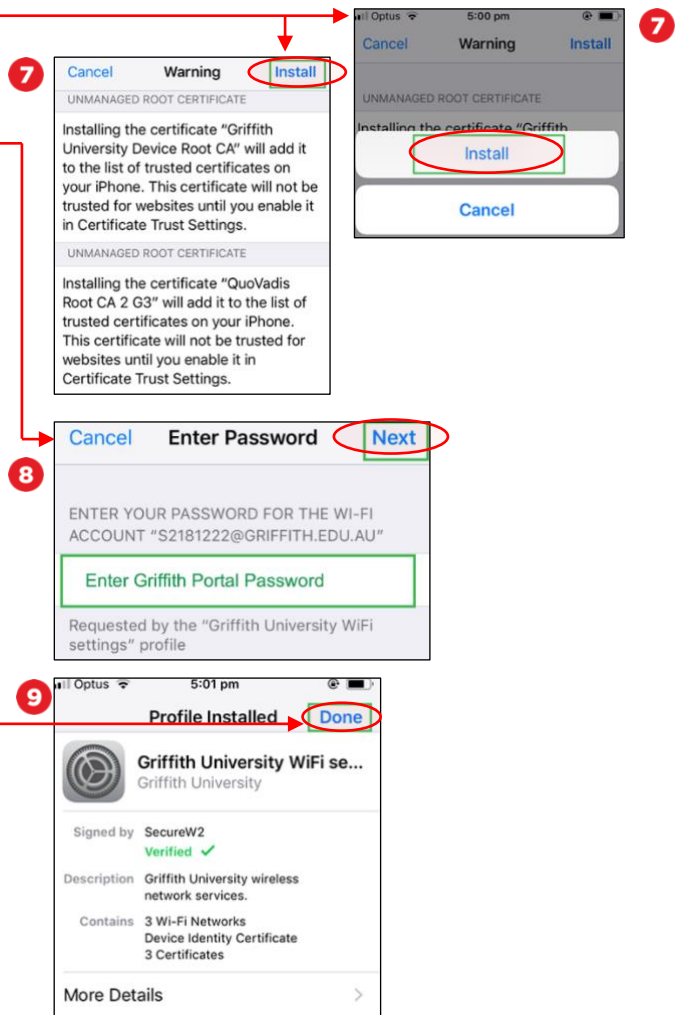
7

Cancel Warning Install

UNMANAGED ROOT CERTIFICATE

Installing the certificate "Griffith University Device Root CA" will add it to the list of trusted certificates on your iPhone. This certificate will not be trusted for websites until you enable it in Certificate Trust Settings.

UNMANAGED ROOT CERTIFICATE

Installing the certificate "QuoVadis Root CA 2 G3" will add it to the list of trusted certificates on your iPhone. This certificate will not be trusted for websites until you enable it in Certificate Trust Settings.

Optus 5:00 pm

Cancel Warning Install

UNMANAGED ROOT CERTIFICATE

Installing the certificate "Griffith

Install

Cancel

7

8

Cancel Enter Password Next

ENTER YOUR PASSWORD FOR THE WI-FI ACCOUNT "S2181222@GRIFFITH.EDU.AU"

Enter Griffith Portal Password

Requested by the "Griffith University WiFi settings" profile

9

Optus 5:01 pm

Profile Installed Done

Griffith University WiFi se...
Griffith University

Signed by SecureW2
Verified ✓

Description Griffith University wireless network services.

Contains 3 Wi-Fi Networks
Device Identity Certificate
3 Certificates

More Details